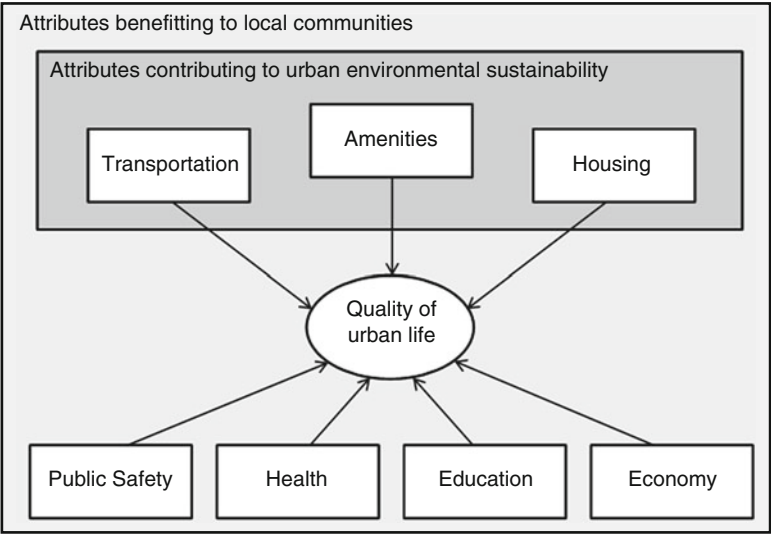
Attributes benefitting to local communities

Attributes contributing to urban environmental sustainability

Transportation

Amenities

Housing

Quality of urban life

Public Safety

Health

Education

Economy